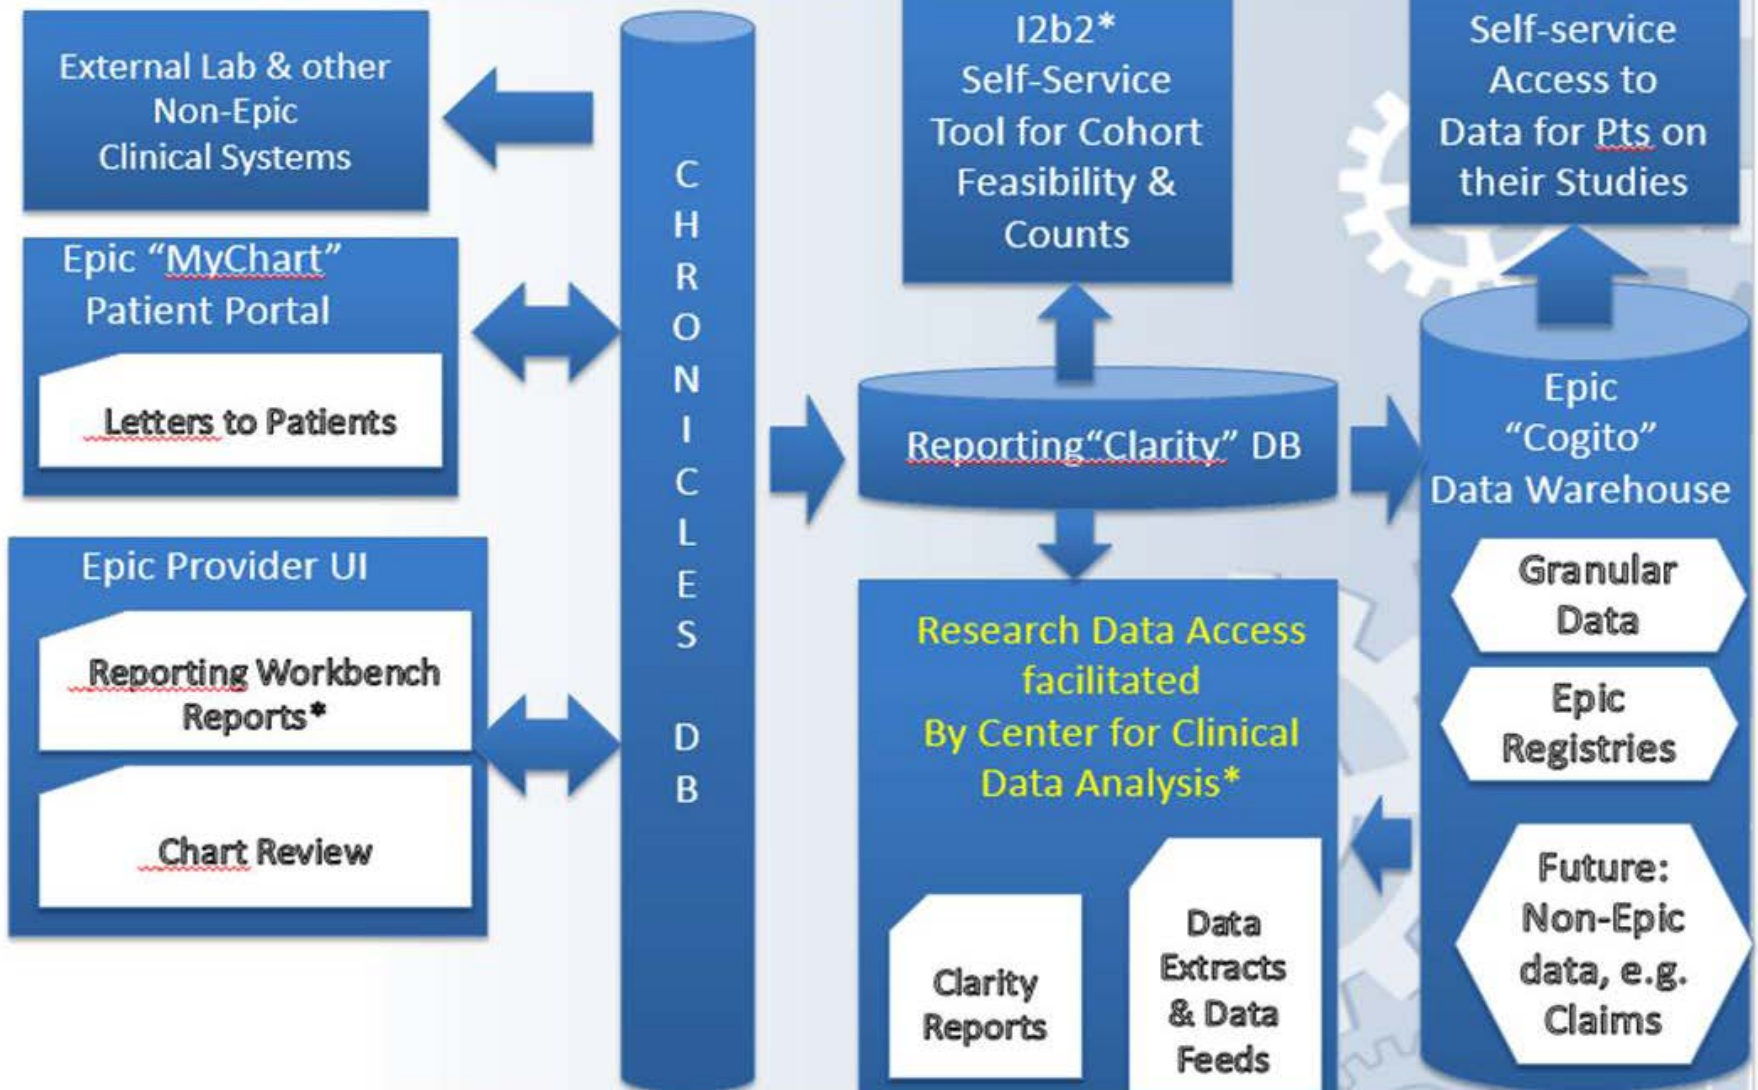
External Lab & other Non-Epic Clinical Systems

Epic “MyChart” Patient Portal

Letters to Patients

Epic Provider UI

Reporting Workbench Reports*

Chart Review

CHRONICLES DB

I2b2* Self-Service Tool for Cohort Feasibility & Counts

Self-service Access to Data for Pts on their Studies

Reporting“Clarity” DB

Epic “Cogito” Data Warehouse

Granular Data

Epic Registries

Future: Non-Epic data, e.g. Claims

Research Data Access facilitated By Center for Clinical Data Analysis*

Clarity Reports

Data Extracts & Data Feeds